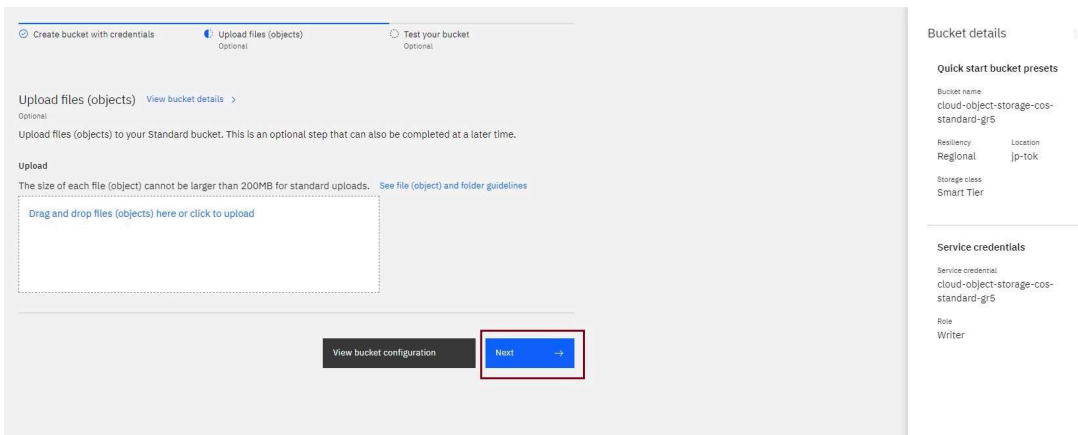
Create bucket with credentials

Upload files (objects)
Optional

Test your bucket
Optional

Upload files (objects) View bucket details >
Optional

Upload files (objects) to your Standard bucket. This is an optional step that can also be completed at a later time.

Upload

The size of each file (object) cannot be larger than 200MB for standard uploads. See file (object) and folder guidelines

Drag and drop files (objects) here or click to upload

View bucket configuration

Next →

Bucket details

Quick start bucket presets

Bucket name
cloud-object-storage-cos-standard-gr5

Resiliency
Regional

Location
jp-tok

Storage class
Smart Tier

Service credentials

Service credential
cloud-object-storage-cos-standard-gr5

Role
Writer